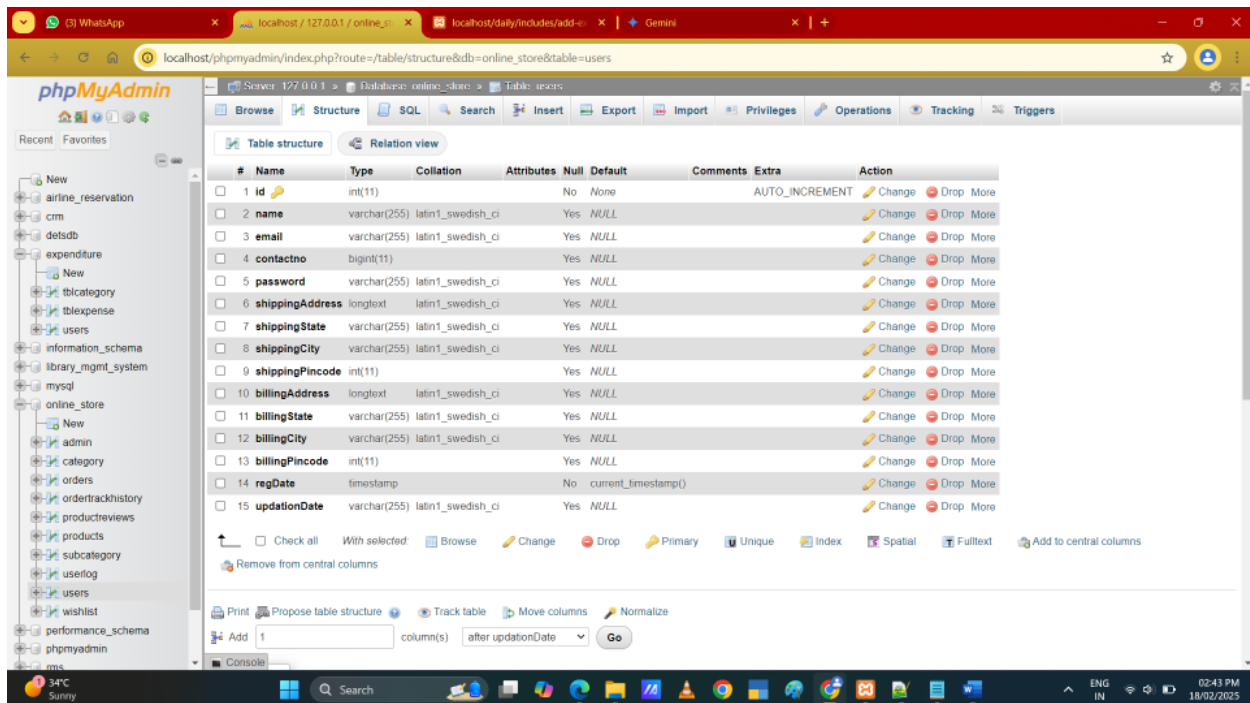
(3) WhatsApp
localhost / 127.0.0.1 / online_s
localhost/daily/includes/add-e
Gemini

localhost/phpmyadmin/index.php?route=/table/structure&db=online_store&table=users

phpMyAdmin
Recent Favorites

New
airline_reservation
crm
detsdb
expenditure
New
tblcategory
tblexpense
users
information_schema
library_mgmt_system
mysql
online_store
New
admin
category
orders
ordertrackhistory
productreviews
products
subcategory
userlog
users
wishlist
performance_schema
phpmyadmin
rms

Server: 127.0.0.1 » Database: online_store » Table: users

Browse Structure SQL Search Insert Export Import Privileges Operations Tracking Triggers

Table structure Relation view

| # | Name | Type | Collation | Attributes | Null | Default | Comments | Extra | Action |
|---|---|---|---|---|---|---|---|---|---|
| 1 | id | int(11) | | | No | None | | AUTO_INCREMENT | Change Drop More |
| 2 | name | varchar(255) | latin1_swedish_ci | | Yes | NULL | | | Change Drop More |
| 3 | email | varchar(255) | latin1_swedish_ci | | Yes | NULL | | | Change Drop More |
| 4 | contactno | bigint(11) | | | Yes | NULL | | | Change Drop More |
| 5 | password | varchar(255) | latin1_swedish_ci | | Yes | NULL | | | Change Drop More |
| 6 | shippingAddress | longtext | latin1_swedish_ci | | Yes | NULL | | | Change Drop More |
| 7 | shippingState | varchar(255) | latin1_swedish_ci | | Yes | NULL | | | Change Drop More |
| 8 | shippingCity | varchar(255) | latin1_swedish_ci | | Yes | NULL | | | Change Drop More |
| 9 | shippingPincode | int(11) | | | Yes | NULL | | | Change Drop More |
| 10 | billingAddress | longtext | latin1_swedish_ci | | Yes | NULL | | | Change Drop More |
| 11 | billingState | varchar(255) | latin1_swedish_ci | | Yes | NULL | | | Change Drop More |
| 12 | billingCity | varchar(255) | latin1_swedish_ci | | Yes | NULL | | | Change Drop More |
| 13 | billingPincode | int(11) | | | Yes | NULL | | | Change Drop More |
| 14 | regDate | timestamp | | | No | current_timestamp() | | | Change Drop More |
| 15 | updationDate | varchar(255) | latin1_swedish_ci | | Yes | NULL | | | Change Drop More |

Check all With selected: Browse Change Drop Primary Unique Index Spatial Fulltext Add to central columns
Remove from central columns

Print Propose table structure Track table Move columns Normalize
Add 1 column(s) after updationDate Go

Console

34°C Sunny
Search
ENG IN
02:43 PM 18/02/2025